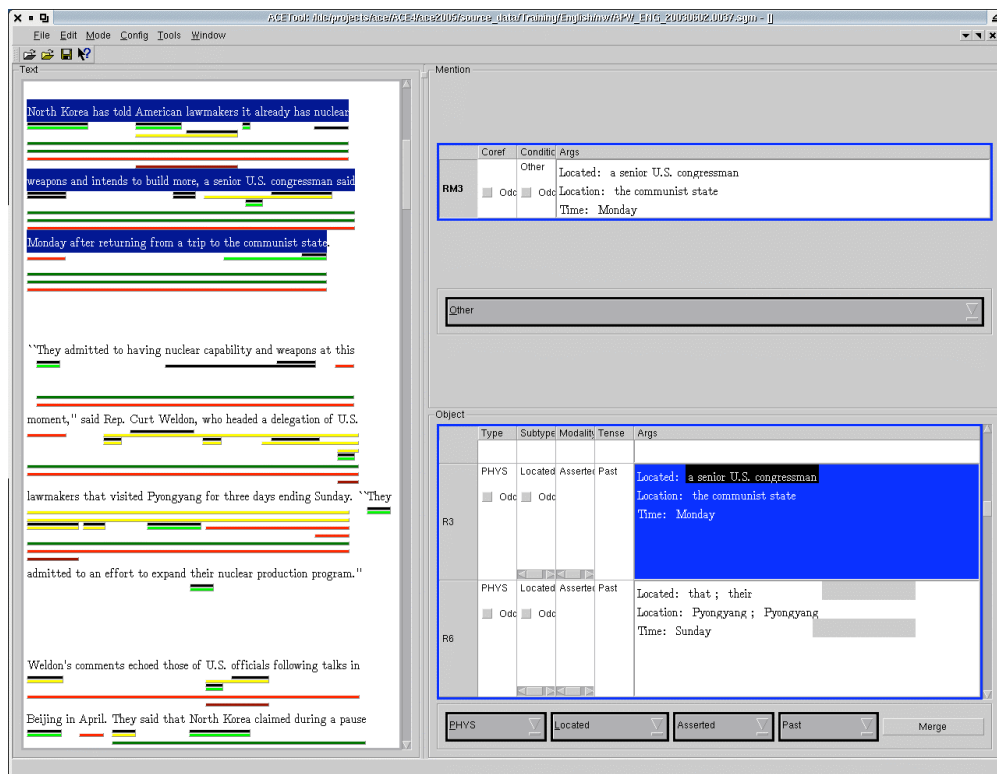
ACE Tool: /lds/projects/ace/ACE-4/ace2005/source_data/Training/English/nw/APW_ENG_20030602.0037.sgm - []

File Edit Mode Config Tools Window

Text

North Korea has told American lawmakers it already has nuclear

weapons and intends to build more, a senior U.S. congressman said

Monday after returning from a trip to the communist state.

``They admitted to having nuclear capability and weapons at this

moment,'' said Rep. Curt Weldon, who headed a delegation of U.S.

lawmakers that visited Pyongyang for three days ending Sunday. ``They

admitted to an effort to expand their nuclear production program.''

Weldon's comments echoed those of U.S. officials following talks in

Beijing in April. They said that North Korea claimed during a pause

Mention

| | Coref | Conditic | Args |
|---|---|---|---|
| RM3 | Odc | Other Odc | Located: a senior U.S. congressman Location: the communist state Time: Monday |

Other

Object

| | Type | Subtype | Modality | Tense | Args |
|---|---|---|---|---|---|
| R3 | PHYS Odc | Located Odc | Asserted | Past | Located: a senior U.S. congressman Location: the communist state Time: Monday |
| R6 | PHYS Odc | Located Odc | Asserted | Past | Located: that ; their Location: Pyongyang ; Pyongyang Time: Sunday |

PHYS Located Asserted Past Merge